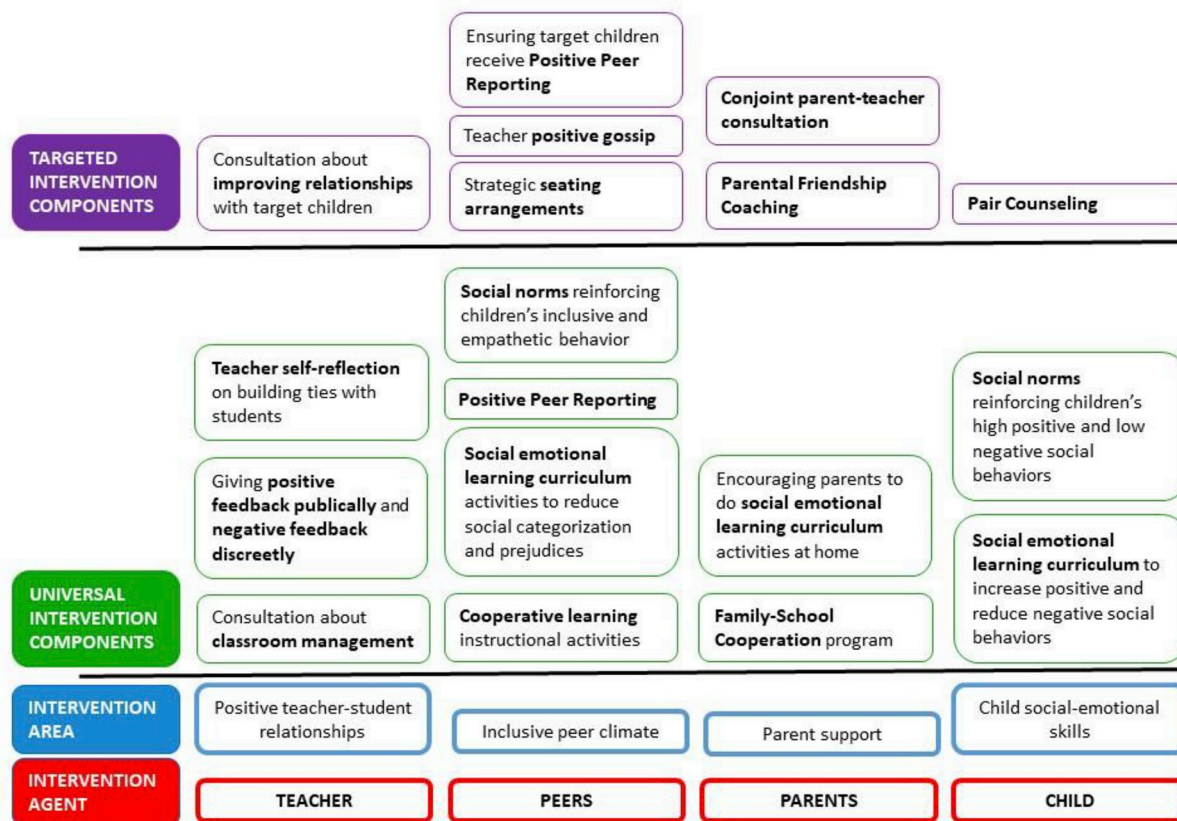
Ensuring target children receive **Positive Peer Reporting**

**Conjoint parent-teacher consultation**

Teacher **positive gossip**

TARGETED INTERVENTION COMPONENTS

Consultation about **improving relationships** with target children

Strategic **seating arrangements**

**Parental Friendship Coaching**

**Pair Counseling**

**Social norms** reinforcing children's inclusive and empathetic behavior

**Teacher self-reflection** on building ties with students

**Positive Peer Reporting**

**Social norms** reinforcing children's high positive and low negative social behaviors

Giving **positive feedback publically** and **negative feedback discreetly**

**Social emotional learning curriculum** activities to reduce social categorization and prejudices

Encouraging parents to do **social emotional learning curriculum** activities at home

**Social emotional learning curriculum** to increase positive and reduce negative social behaviors

UNIVERSAL INTERVENTION COMPONENTS

Consultation about **classroom management**

**Cooperative learning** instructional activities

**Family-School Cooperation** program

INTERVENTION AREA

Positive teacher-student relationships

Inclusive peer climate

Parent support

Child social-emotional skills

INTERVENTION AGENT

TEACHER

PEERS

PARENTS

CHILD